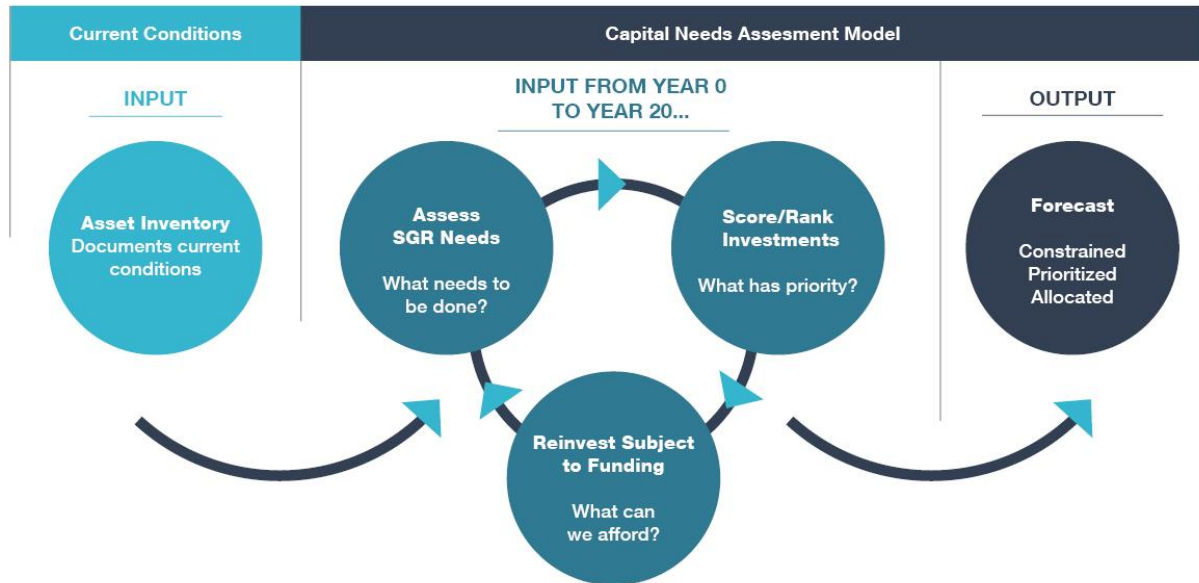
Current Conditions

Capital Needs Assesment Model

INPUT

INPUT FROM YEAR 0 TO YEAR 20...

OUTPUT

Asset Inventory
Documents current conditions

Assess SGR Needs

What needs to be done?

Score/Rank Investments

What has priority?

Forecast

Constrained
Prioritized
Allocated

Reinvest Subject to Funding

What can we afford?